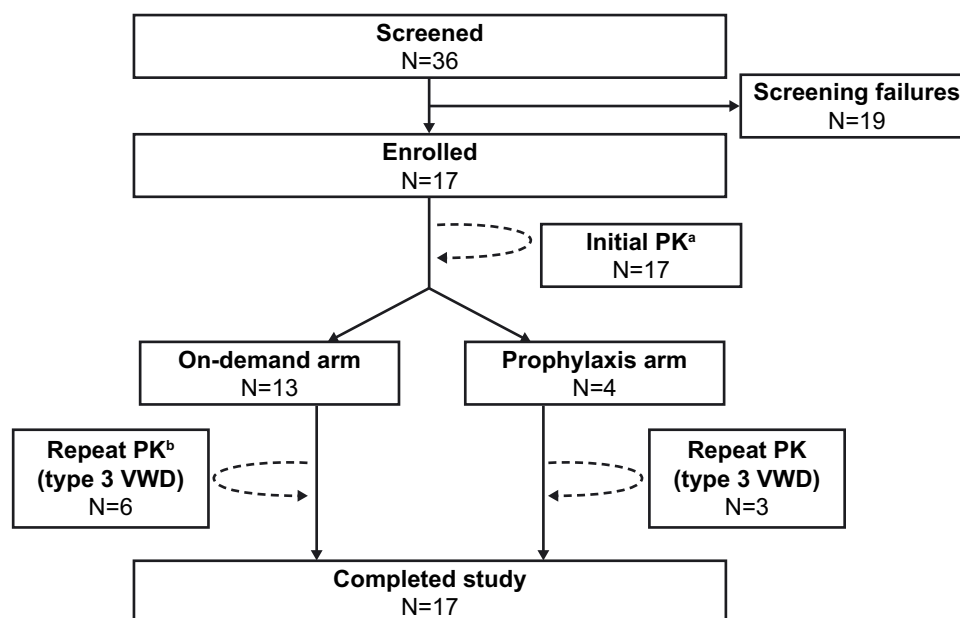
Screened
N=36

Screening failures
N=19

Enrolled
N=17

Initial PK$^{a}$
N=17

On-demand arm
N=13

Prophylaxis arm
N=4

Repeat PK$^{b}$
(type 3 VWD)
N=6

Repeat PK
(type 3 VWD)
N=3

Completed study
N=17